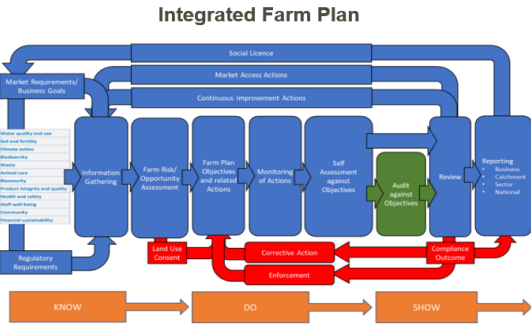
Integrated Farm Plan

Social Licence

Market Access Actions

Continuous Improvement Actions

Market Requirements/ Business Goals

Water quality and use
Soil and fertility
Climate action
Biodiversity
Waste
Animal care
Biosecurity
Product integrity and quality
Health and safety
Staff well-being
Community
Financial sustainability

Information Gathering

Farm Risk/ Opportunity Assessment

Farm Plan Objectives and related Actions

Monitoring of Actions

Self Assessment against Objectives

Audit against Objectives

Review

Reporting
• Business
• Catchment
• Sector
• National

Regulatory Requirements

Land Use Consent

Corrective Action

Enforcement

Compliance Outcome

KNOW

DO

SHOW